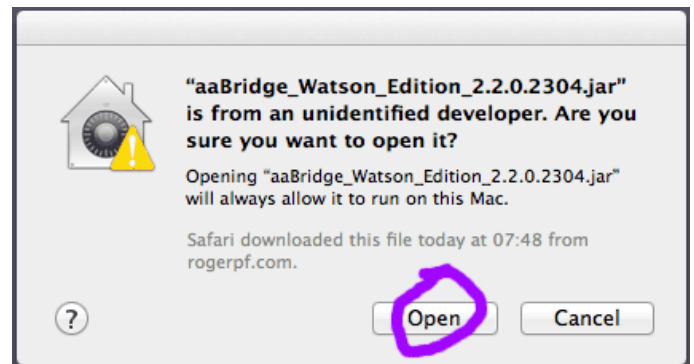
“aaBridge_Watson_Edition_2.2.0.2304.jar” is from an unidentified developer. Are you sure you want to open it?

Opening “aaBridge_Watson_Edition_2.2.0.2304.jar” will always allow it to run on this Mac.

Safari downloaded this file today at 07:48 from rogerpf.com.

?

Open

Cancel